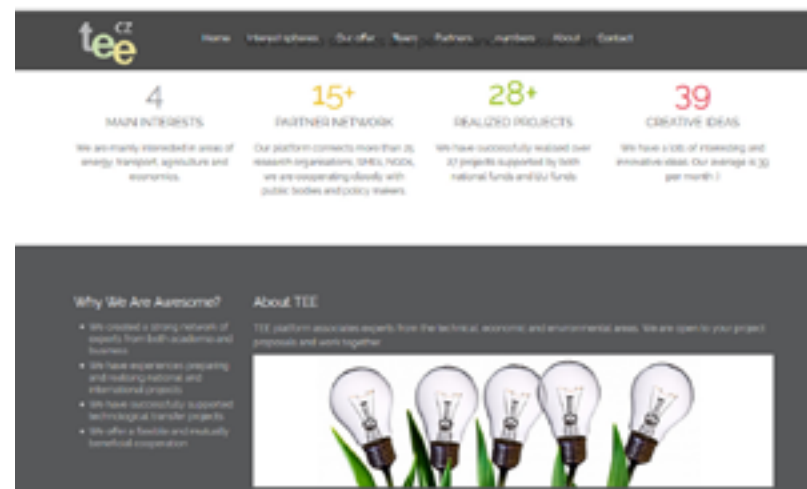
tee CZ

Home Interest spheres Our offer Team Partners Numbers About Contact

4
MAIN INTERESTS
We are mainly interested in areas of energy, transport, agriculture and economics.

15+
PARTNER NETWORK
Our platform connects more than 15 research organisations, SMEs, NGOs, we are cooperating closely with public bodies and policy makers.

28+
REALIZED PROJECTS
We have successfully realised over 27 projects supported by both national funds and EU funds.

39
CREATIVE IDEAS
We have a lots of interesting and innovative ideas. Our average is 39 per month :)

Why We Are Awesome?

We created a strong network of experts from both academia and business

We have experiences preparing and realising national and international projects

We have successfully supported technological transfer projects

We offer a flexible and mutually beneficial cooperation

About TEE

TEE platform associates experts from the technical, economic and environmental areas. We are open to your project proposals and work together.